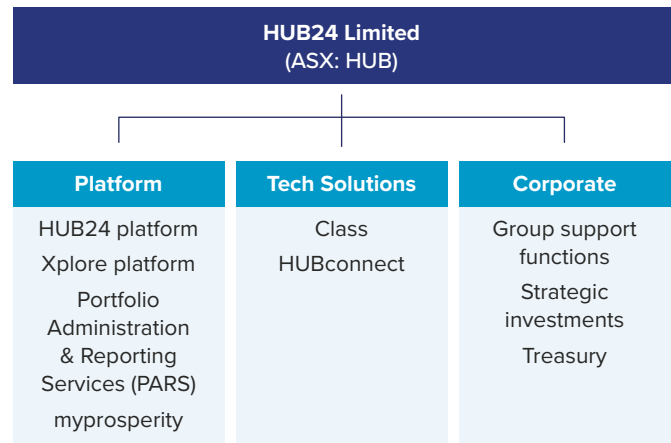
HUB24 Limited
(ASX: HUB)

Platform

HUB24 platform

Xplore platform

Portfolio Administration & Reporting Services (PARS)

myprosperity

Tech Solutions

Class

HUBconnect

Corporate

Group support functions

Strategic investments

Treasury